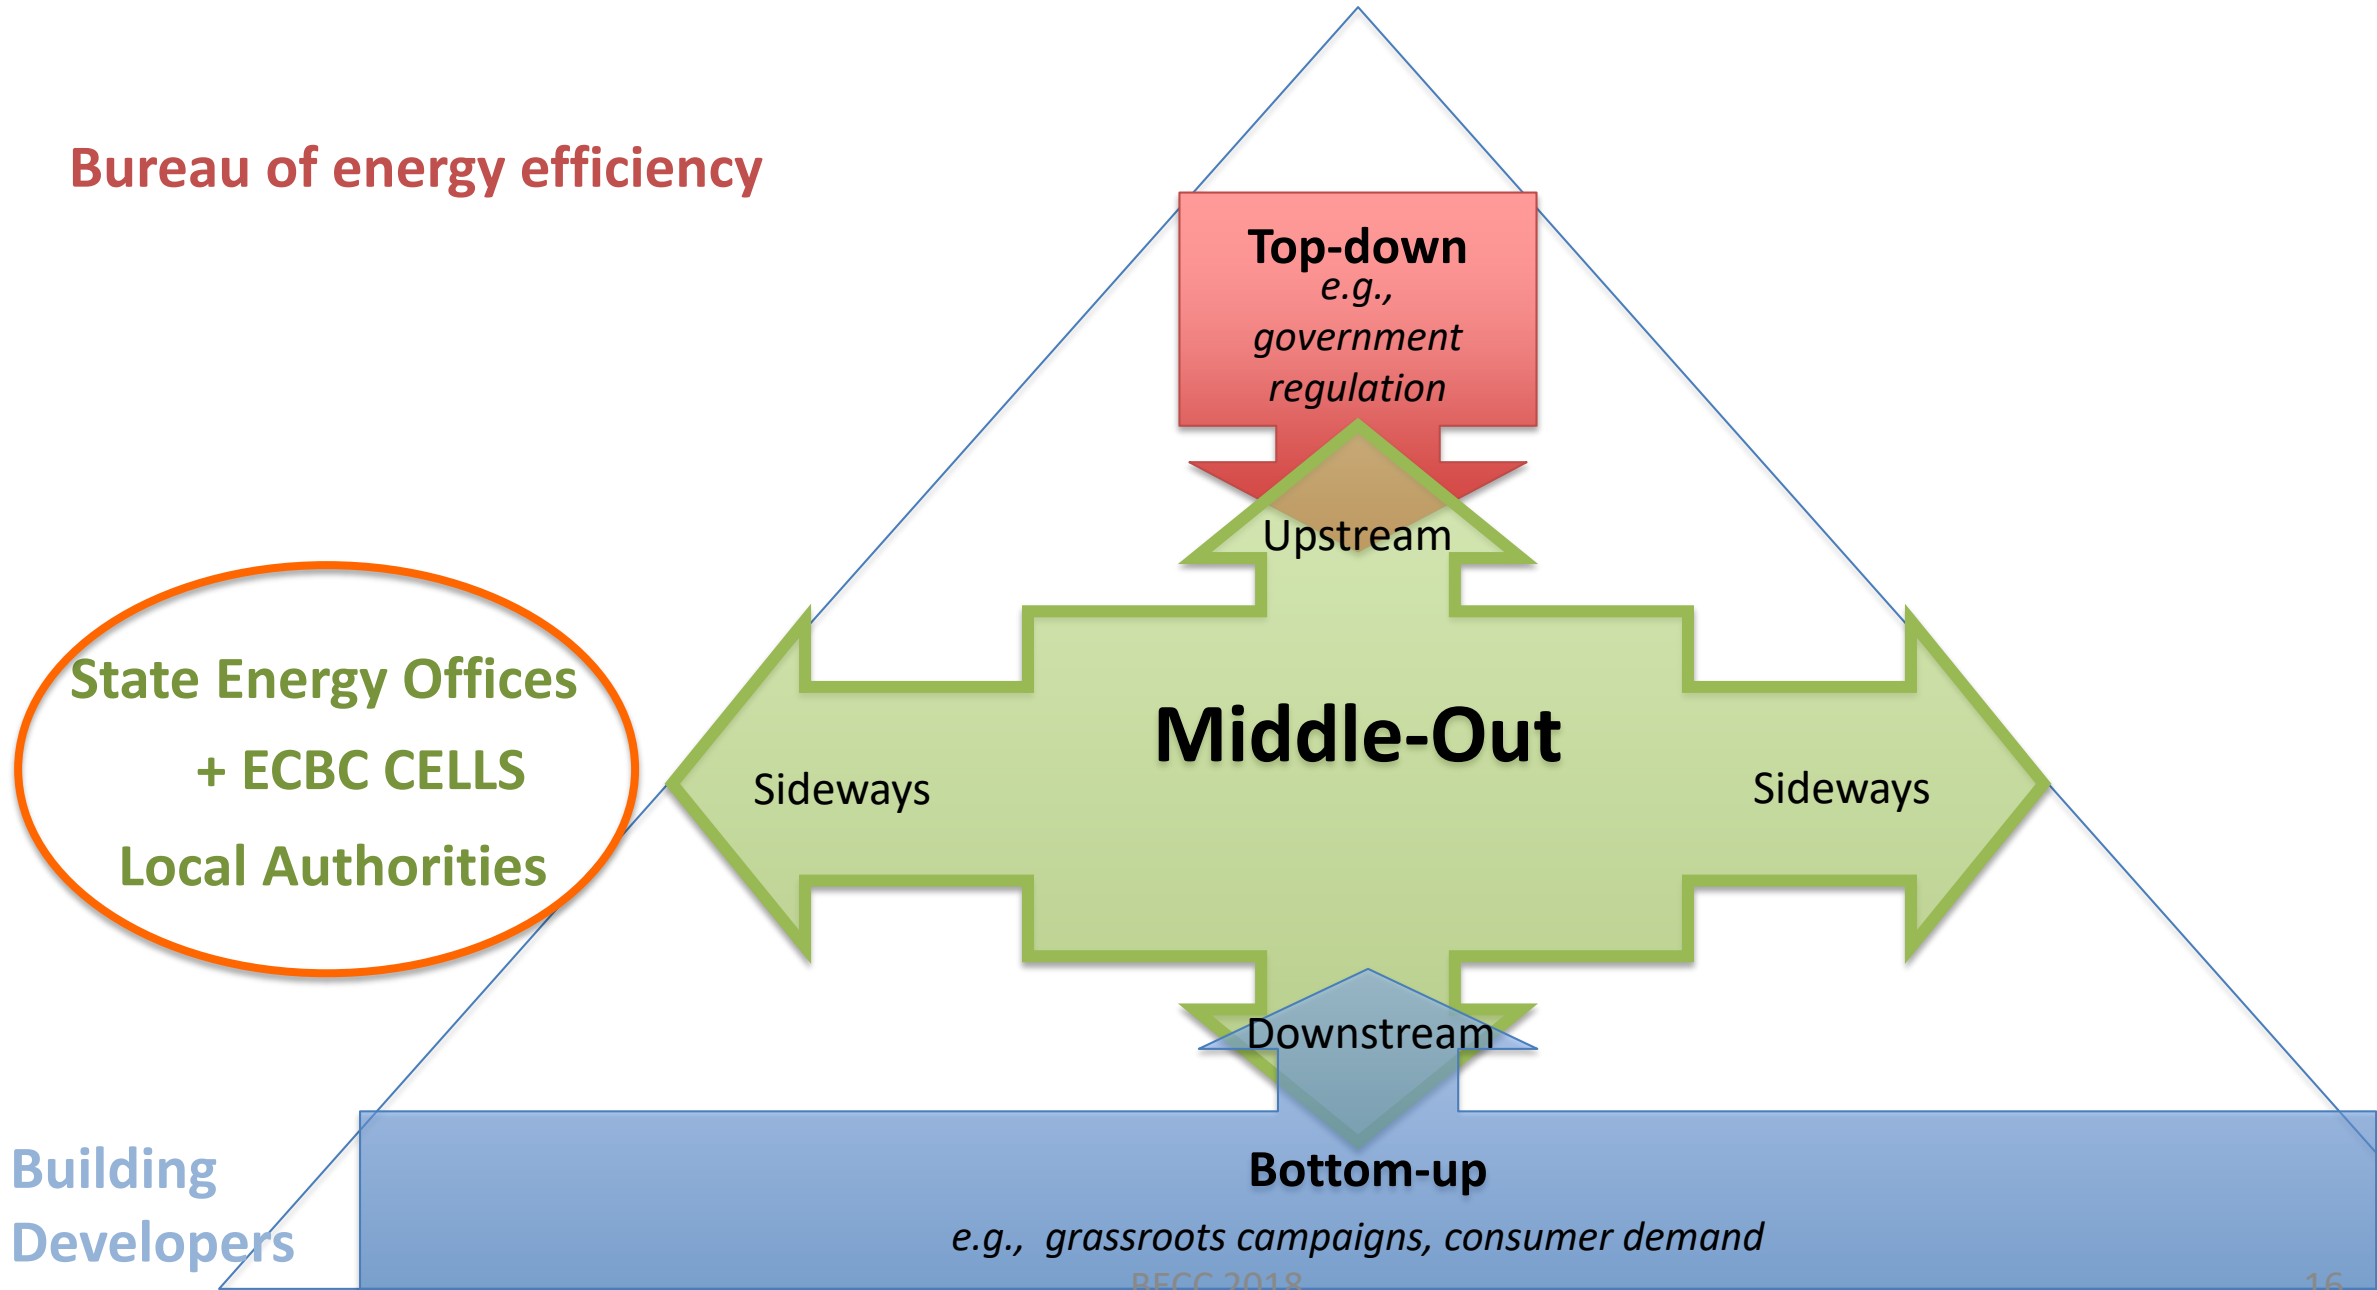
Bureau of energy efficiency

Top-down
e.g., government regulation

Upstream

State Energy Offices
+ ECBC CELLS
Local Authorities

Sideways

Middle-Out

Sideways

Downstream

Building Developers

Bottom-up
e.g., grassroots campaigns, consumer demand

BECC 2018

16